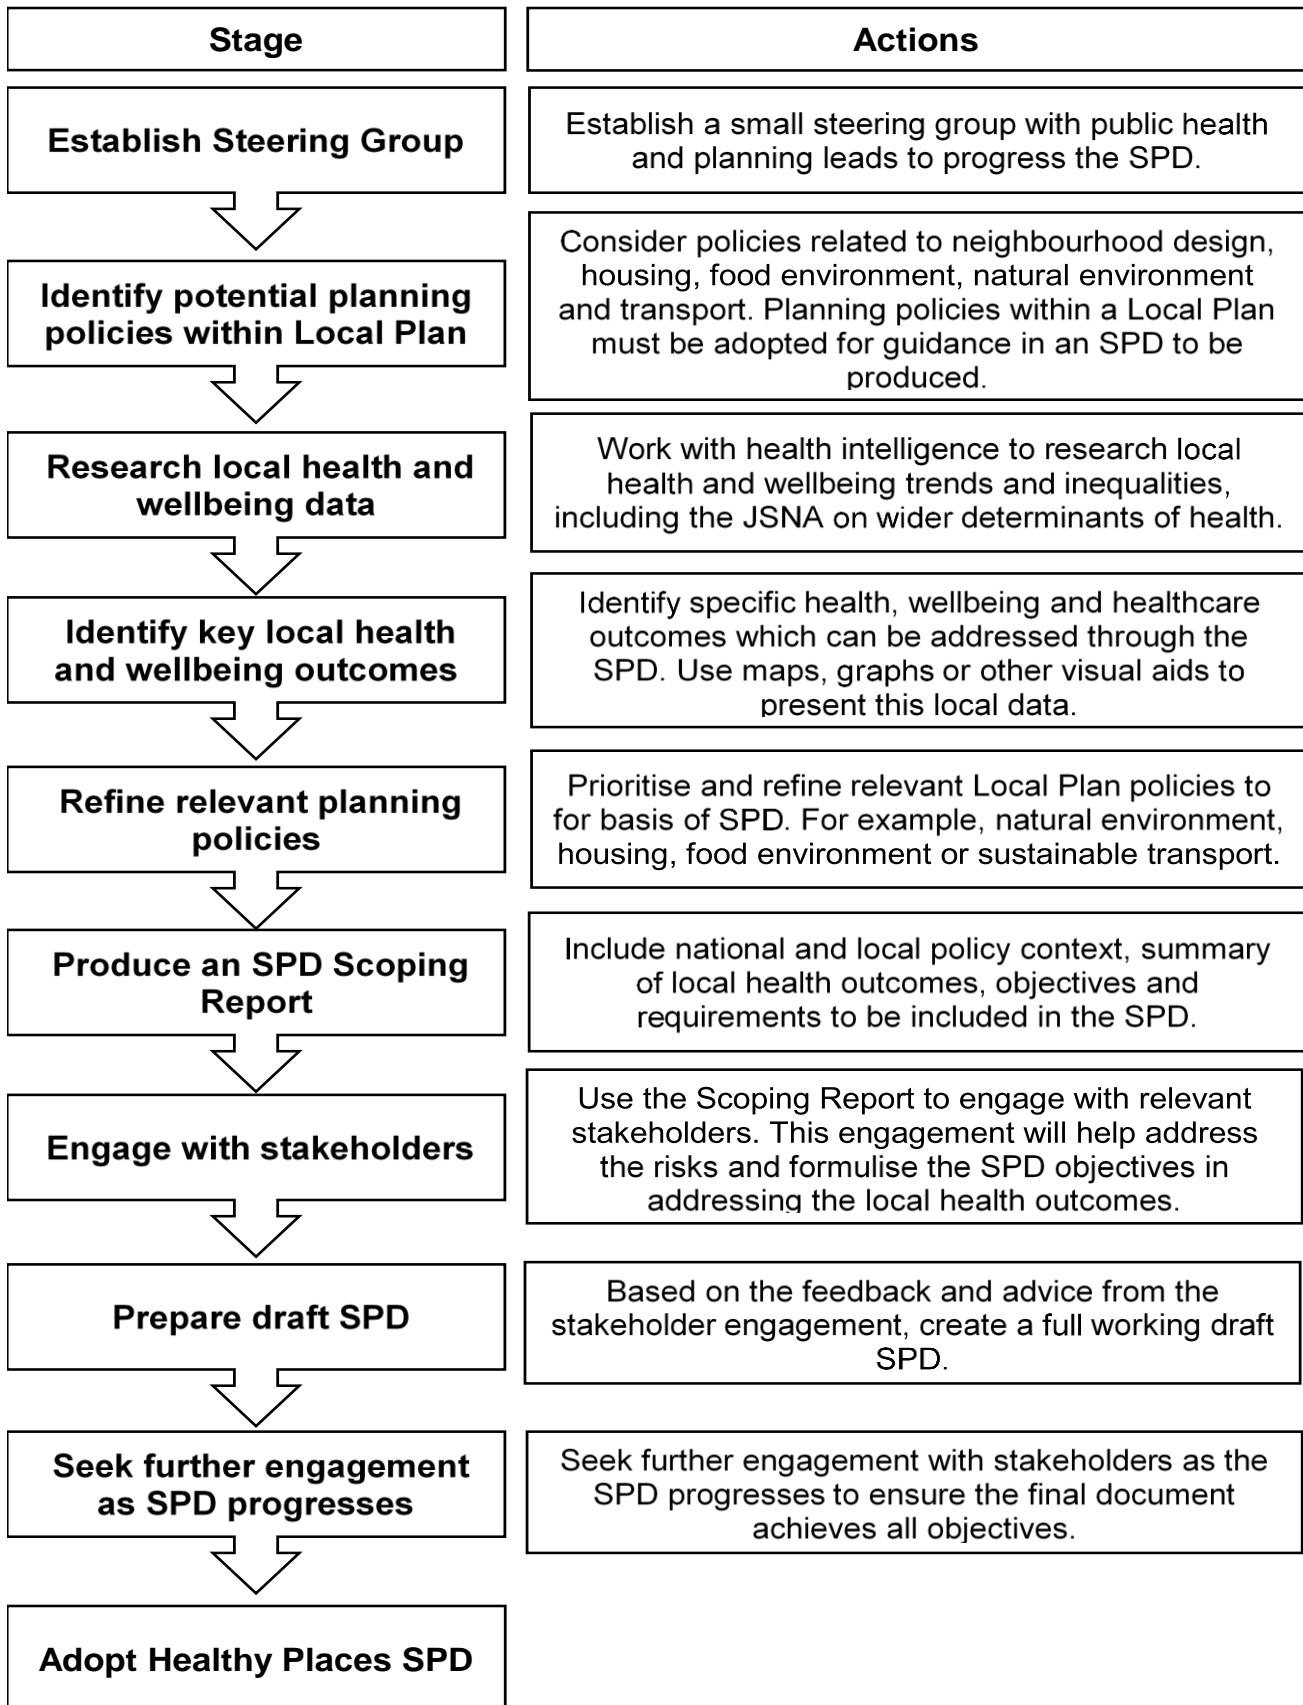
| Stage | Actions |
|---|---|
| Establish Steering Group | Establish a small steering group with public health and planning leads to progress the SPD. |
| Identify potential planning policies within Local Plan | Consider policies related to neighbourhood design, housing, food environment, natural environment and transport. Planning policies within a Local Plan must be adopted for guidance in an SPD to be produced. |
| Research local health and wellbeing data | Work with health intelligence to research local health and wellbeing trends and inequalities, including the JSNA on wider determinants of health. |
| Identify key local health and wellbeing outcomes | Identify specific health, wellbeing and healthcare outcomes which can be addressed through the SPD. Use maps, graphs or other visual aids to present this local data. |
| Refine relevant planning policies | Prioritise and refine relevant Local Plan policies to for basis of SPD. For example, natural environment, housing, food environment or sustainable transport. |
| Produce an SPD Scoping Report | Include national and local policy context, summary of local health outcomes, objectives and requirements to be included in the SPD. |
| Engage with stakeholders | Use the Scoping Report to engage with relevant stakeholders. This engagement will help address the risks and formulise the SPD objectives in addressing the local health outcomes. |
| Prepare draft SPD | Based on the feedback and advice from the stakeholder engagement, create a full working draft SPD. |
| Seek further engagement as SPD progresses | Seek further engagement with stakeholders as the SPD progresses to ensure the final document achieves all objectives. |
| Adopt Healthy Places SPD | |